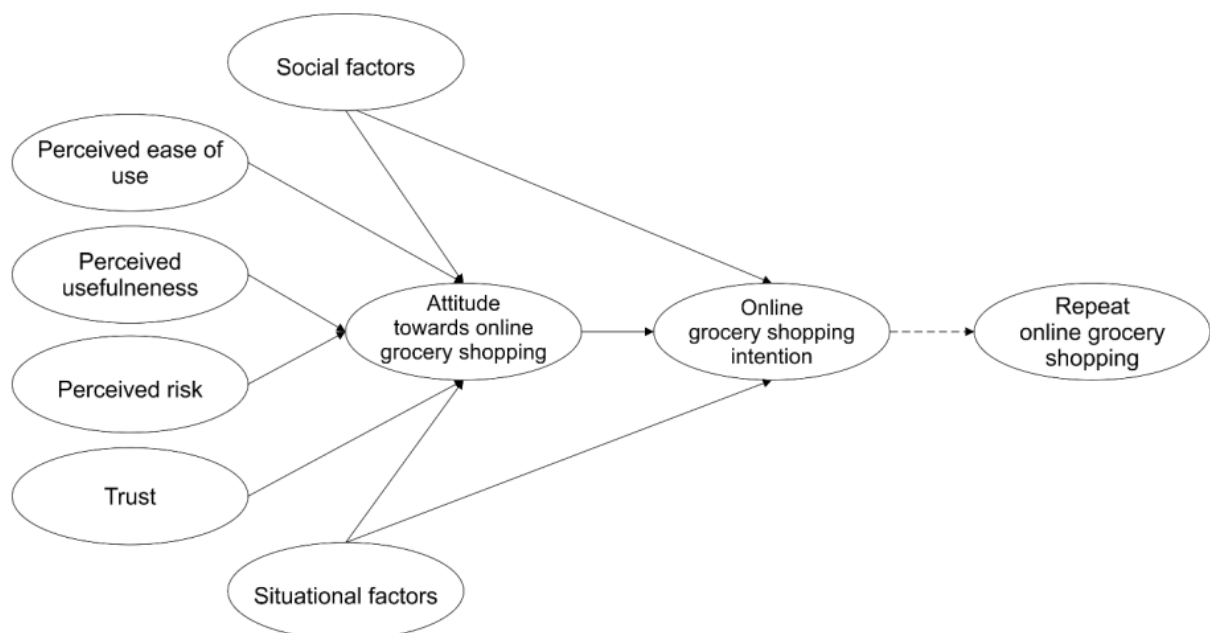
Social factors

Perceived ease of use

Perceived usefulneness

Perceived risk

Trust

Attitude towards online grocery shopping

Online grocery shopping intention

Repeat online grocery shopping

Situational factors